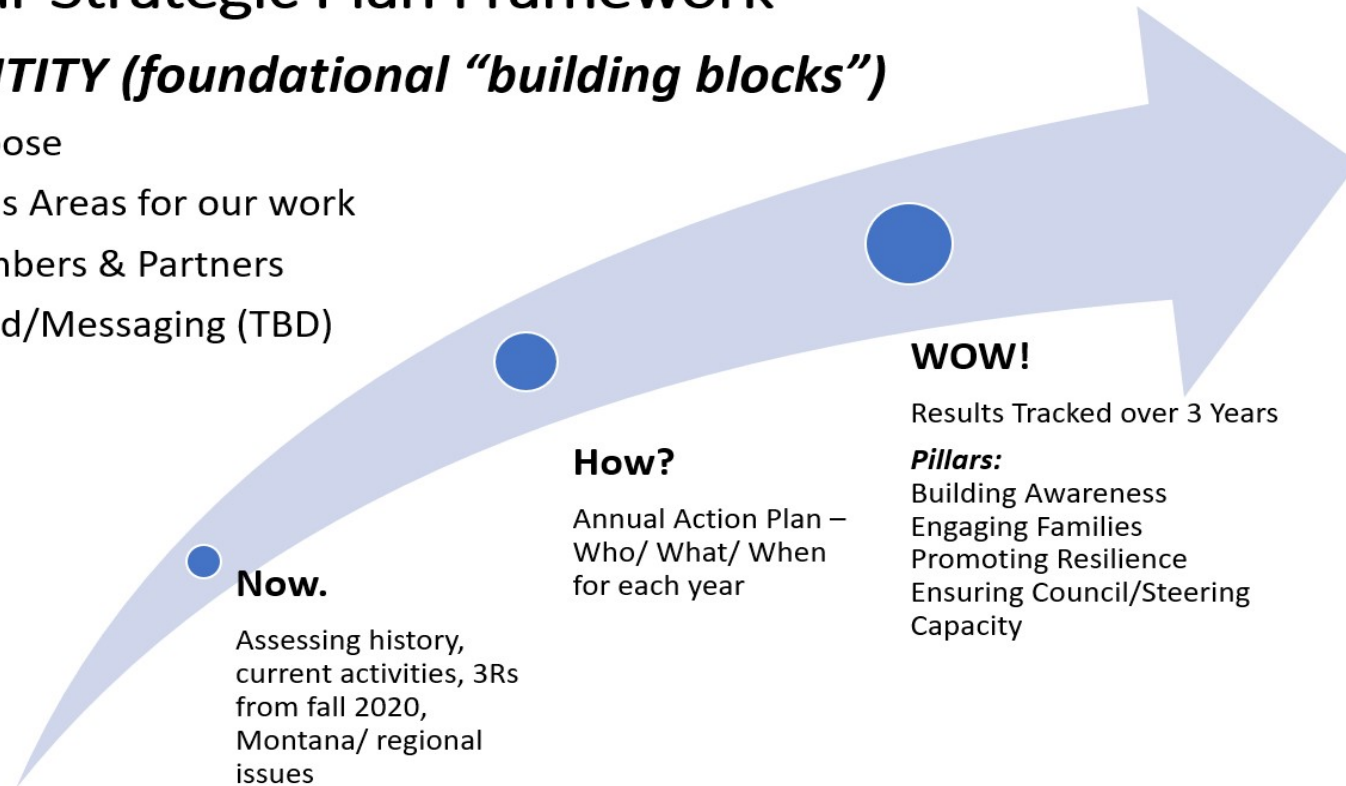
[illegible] Strategic Plan Framework

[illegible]TITY (foundational "building blocks")

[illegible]ose

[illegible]s Areas for our work

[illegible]nbers & Partners

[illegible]d/Messaging (TBD)

WOW!

Results Tracked over 3 Years

*Pillars:*
Building Awareness
Engaging Families
Promoting Resilience
Ensuring Council/Steering Capacity

How?

Annual Action Plan – Who/ What/ When for each year

Now.

Assessing history, current activities, 3Rs from fall 2020, Montana/ regional issues